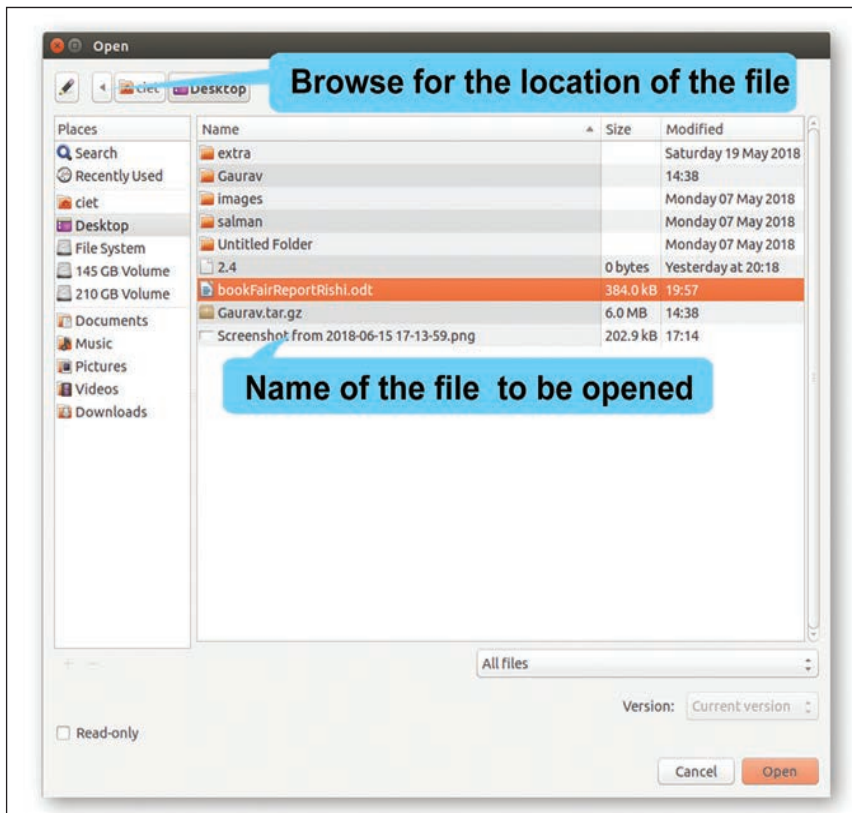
Open

ciet Desktop

Browse for the location of the file

Places
Search
Recently Used
ciet
Desktop
File System
145 GB Volume
210 GB Volume
Documents
Music
Pictures
Videos
Downloads

| Name | Size | Modified |
|---|---|---|
| extra | | Saturday 19 May 2018 |
| Gaurav | | 14:38 |
| images | | Monday 07 May 2018 |
| salman | | Monday 07 May 2018 |
| Untitled Folder | | Monday 07 May 2018 |
| 2.4 | 0 bytes | Yesterday at 20:18 |
| bookFairReportRishi.odt | 384.0 kB | 19:57 |
| Gaurav.tar.gz | 6.0 MB | 14:38 |
| Screenshot from 2018-06-15 17-13-59.png | 202.9 kB | 17:14 |

Name of the file to be opened

All files

Version: Current version

Read-only

Cancel Open